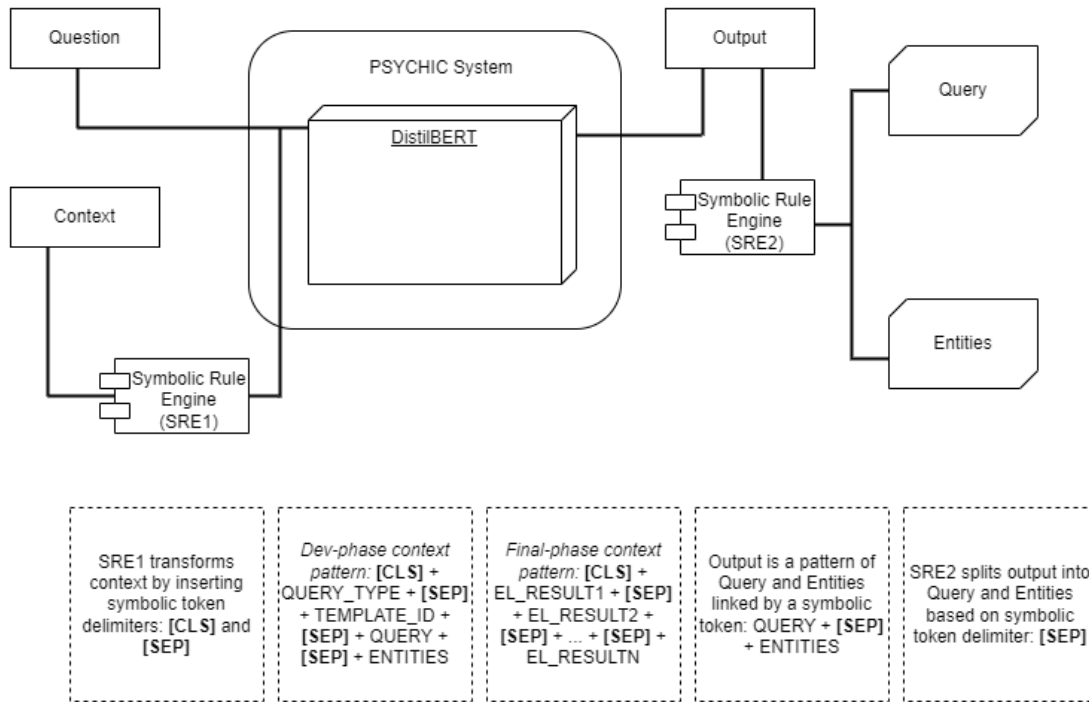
Question

PSYCHIC System

DistilBERT

Output

Query

Context

Symbolic Rule Engine (SRE2)

Entities

Symbolic Rule Engine (SRE1)

SRE1 transforms context by inserting symbolic token delimiters: **[CLS]** and **[SEP]**

*Dev-phase context pattern:* **[CLS]** + QUERY_TYPE + **[SEP]** + TEMPLATE_ID + **[SEP]** + QUERY + **[SEP]** + ENTITIES

*Final-phase context pattern:* **[CLS]** + EL_RESULT1 + **[SEP]** + EL_RESULT2 + **[SEP]** + ... + **[SEP]** + EL_RESULTN

Output is a pattern of Query and Entities linked by a symbolic token: QUERY + **[SEP]** + ENTITIES

SRE2 splits output into Query and Entities based on symbolic token delimiter: **[SEP]**